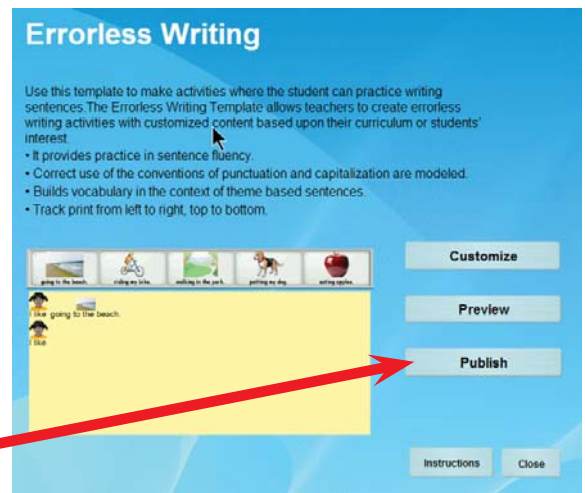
Errorless Writing

Use this template to make activities where the student can practice writing sentences.The Errorless Writing Template allows teachers to create errorless writing activities with customized content based upon their curriculum or students' interest.
• It provides practice in sentence fluency.
• Correct use of the conventions of punctuation and capitalization are modeled.
• Builds vocabulary in the context of theme based sentences.
• Track print from left to right, top to bottom.

going to the beach. riding my bike. walking in the park. petting my dog. eating apples.

I like going to the beach.
I like

Customize

Preview

Publish

Instructions

Close